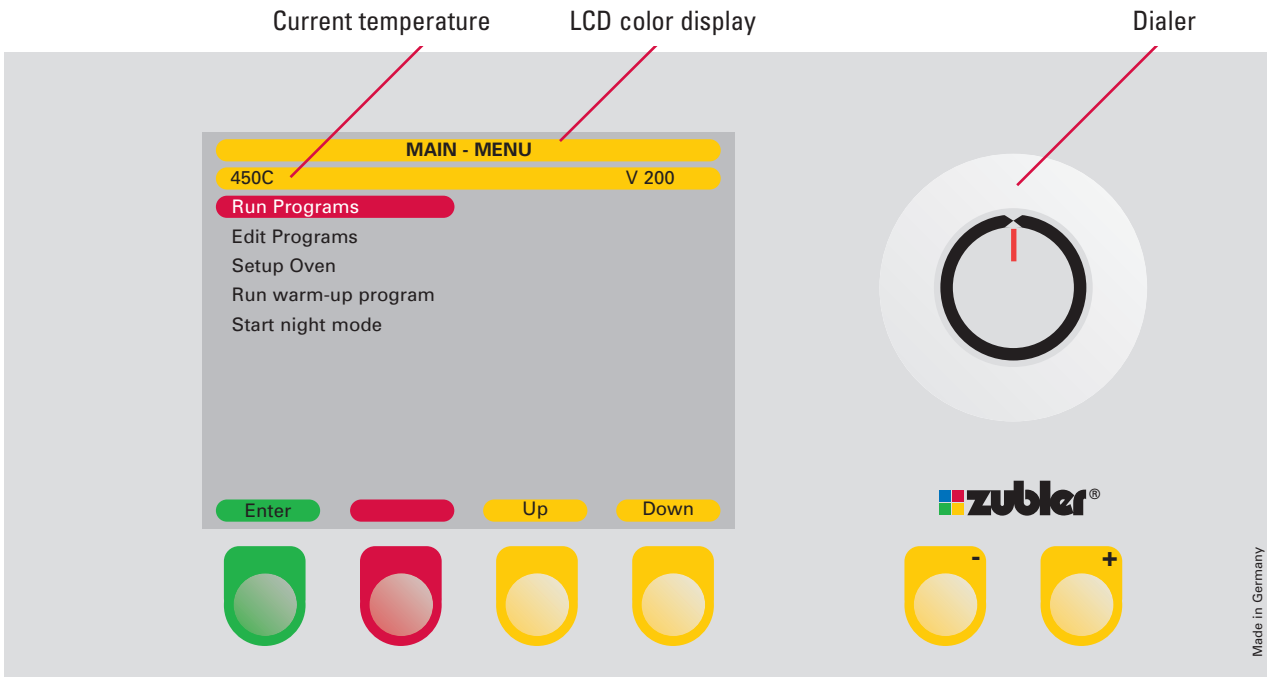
Current temperature

LCD color display

Dialer

MAIN - MENU

450C

V 200

Run Programs

Edit Programs

Setup Oven

Run warm-up program

Start night mode

Enter

Up

Down

zubler®

-

+

Made in Germany